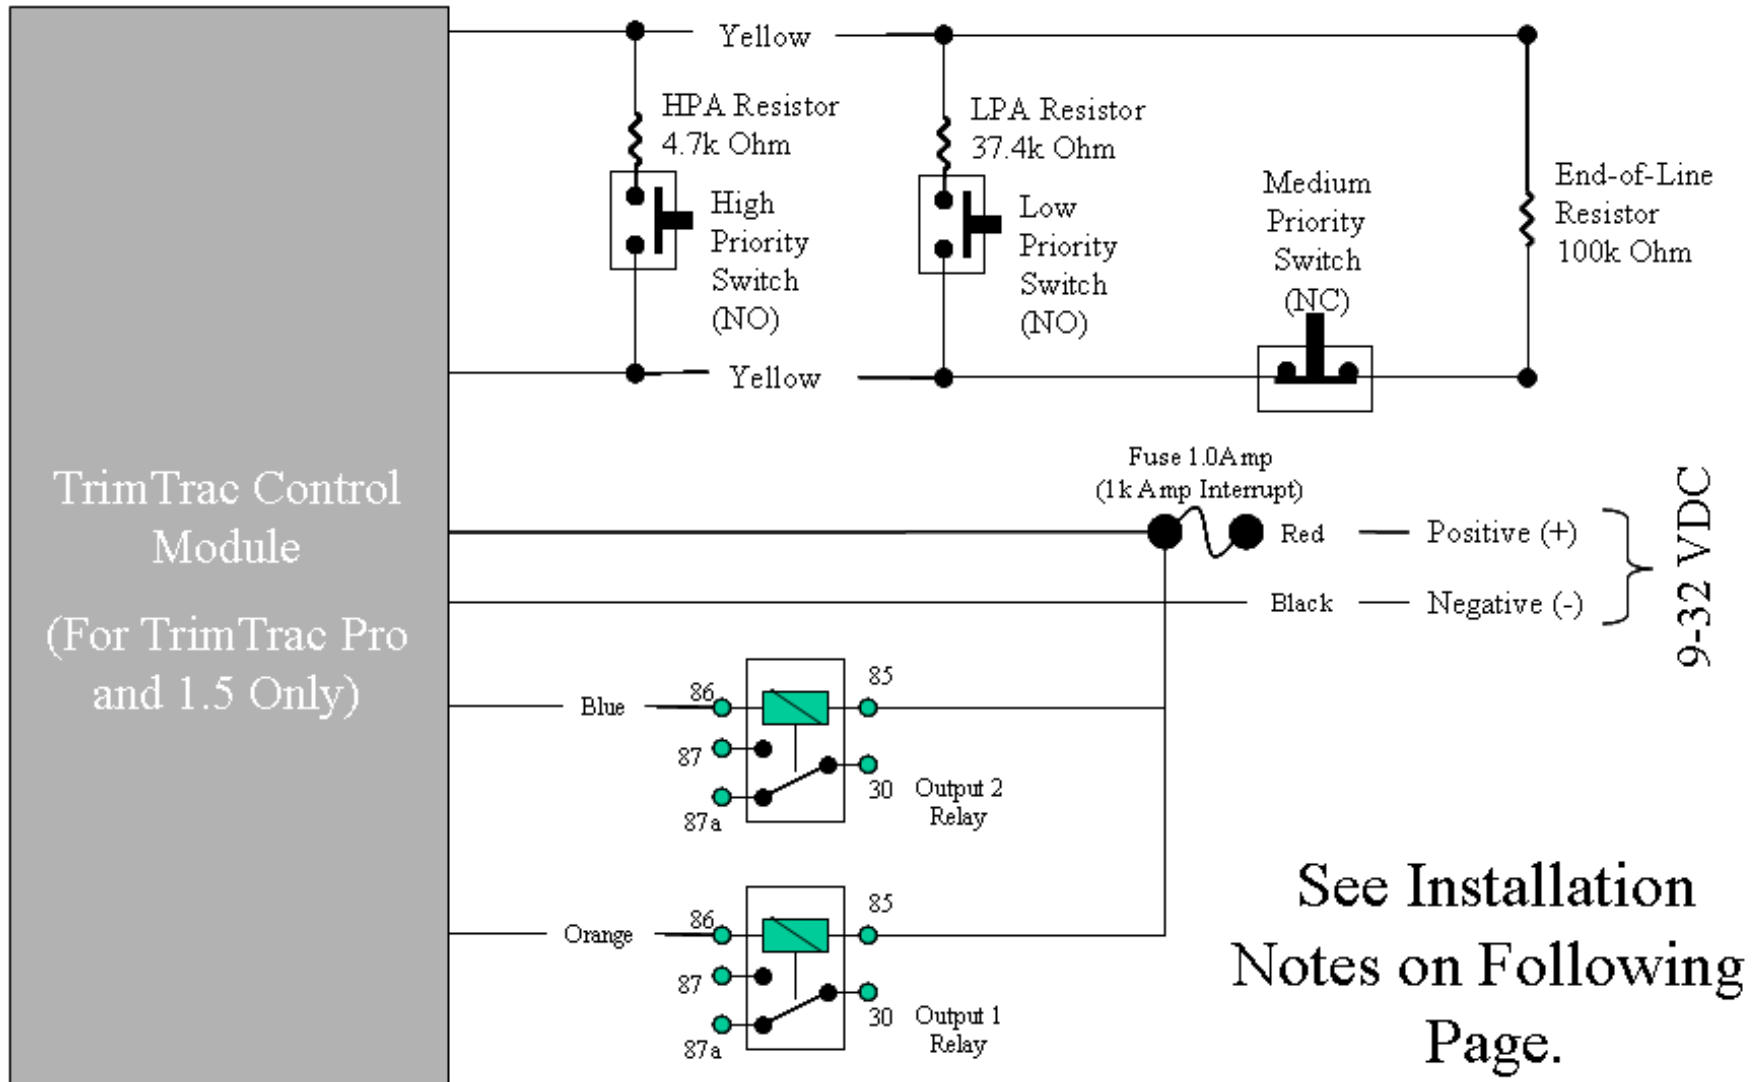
TrimTrac Control Module

(For TrimTrac Pro and 1.5 Only)

Yellow

HPA Resistor 4.7k Ohm

High Priority Switch (NO)

LPA Resistor 37.4k Ohm

Low Priority Switch (NO)

Medium Priority Switch (NC)

End-of-Line Resistor 100k Ohm

Yellow

Fuse 1.0Amp (1k Amp Interrupt)

Red — Positive (+)

Black — Negative (-)

9-32 VDC

Blue

86

85

87

30

87a

Output 2 Relay

Orange

86

85

87

30

87a

Output 1 Relay

See Installation Notes on Following Page.